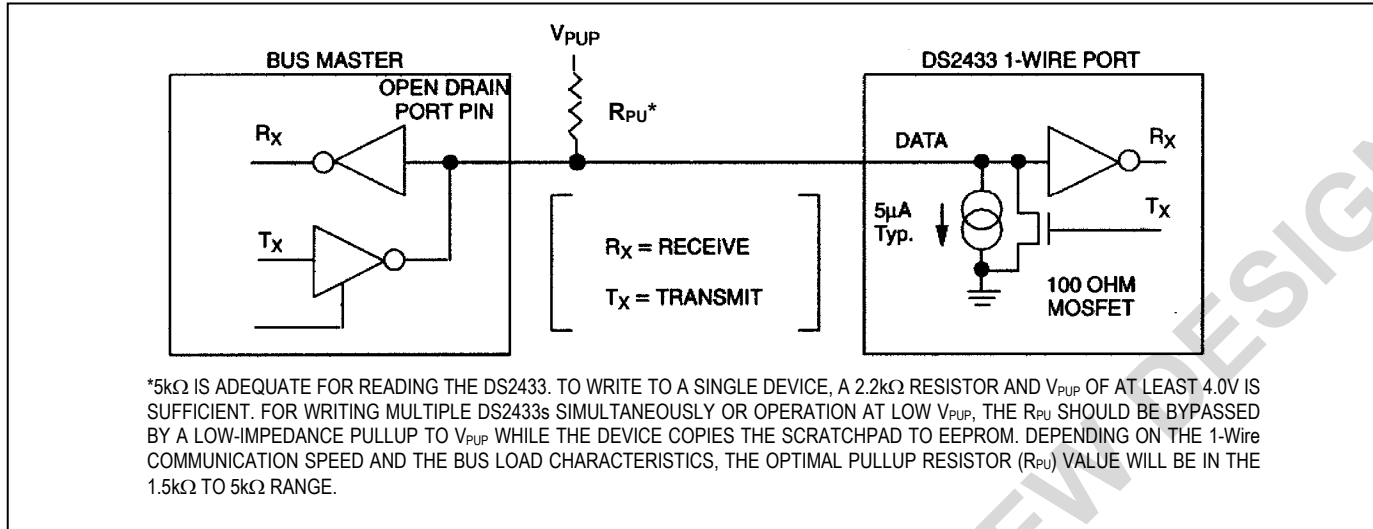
BUS MASTER

OPEN DRAIN PORT PIN

$R_X$

$T_X$

$V_{PUP}$

$R_{PU}$*

$R_X$ = RECEIVE

$T_X$ = TRANSMIT

DS2433 1-WIRE PORT

DATA

$R_X$

$T_X$

5µA Typ.

100 OHM MOSFET

*5kΩ IS ADEQUATE FOR READING THE DS2433. TO WRITE TO A SINGLE DEVICE, A 2.2kΩ RESISTOR AND $V_{PUP}$ OF AT LEAST 4.0V IS SUFFICIENT. FOR WRITING MULTIPLE DS2433s SIMULTANEOUSLY OR OPERATION AT LOW $V_{PUP}$, THE $R_{PU}$ SHOULD BE BYPASSED BY A LOW-IMPEDANCE PULLUP TO $V_{PUP}$ WHILE THE DEVICE COPIES THE SCRATCHPAD TO EEPROM. DEPENDING ON THE 1-Wire COMMUNICATION SPEED AND THE BUS LOAD CHARACTERISTICS, THE OPTIMAL PULLUP RESISTOR ($R_{PU}$) VALUE WILL BE IN THE 1.5kΩ TO 5kΩ RANGE.

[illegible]